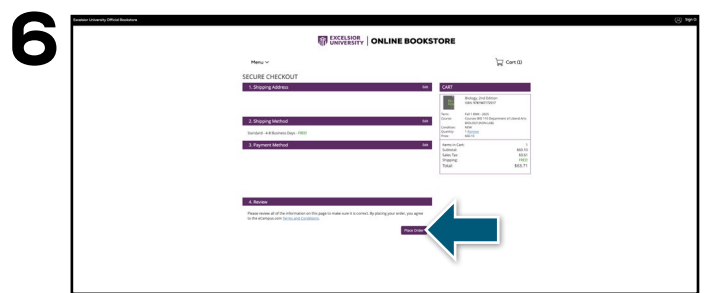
6

Excelsior University Official Bookstore

Sign In

EXCELSIOR UNIVERSITY | ONLINE BOOKSTORE

Menu

Cart (1)

SECURE CHECKOUT

1. Shipping Address

Edit

2. Shipping Method

Edit

Standard - 4-8 Business Days - FREE!

3. Payment Method

Edit

CART

Biology, 2nd Edition
ISBN: 9781947172517

Term: Fall 1 8Wk - 2025
Course: Course: BIO 110 Department of Liberal Arts BIOL110 Online LAB
Condition: NEW
Quantity: 1 Remove
Price: $60.70

Items in Cart: 1
Subtotal: $60.70
Sales Tax: $3.01
Shipping: FREE!
Total: $63.71

4. Review

Please review all of the information on this page to make sure it is correct. By placing your order, you agree to the eCampus.com Terms and Conditions.

Place Order